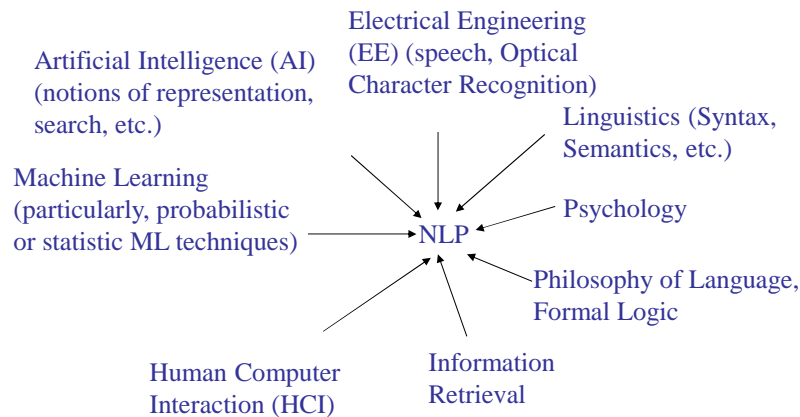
Electrical Engineering (EE) (speech, Optical Character Recognition)

Artificial Intelligence (AI) (notions of representation, search, etc.)

Linguistics (Syntax, Semantics, etc.)

Machine Learning (particularly, probabilistic or statistic ML techniques)

Psychology

NLP

Philosophy of Language, Formal Logic

Information Retrieval

Human Computer Interaction (HCI)